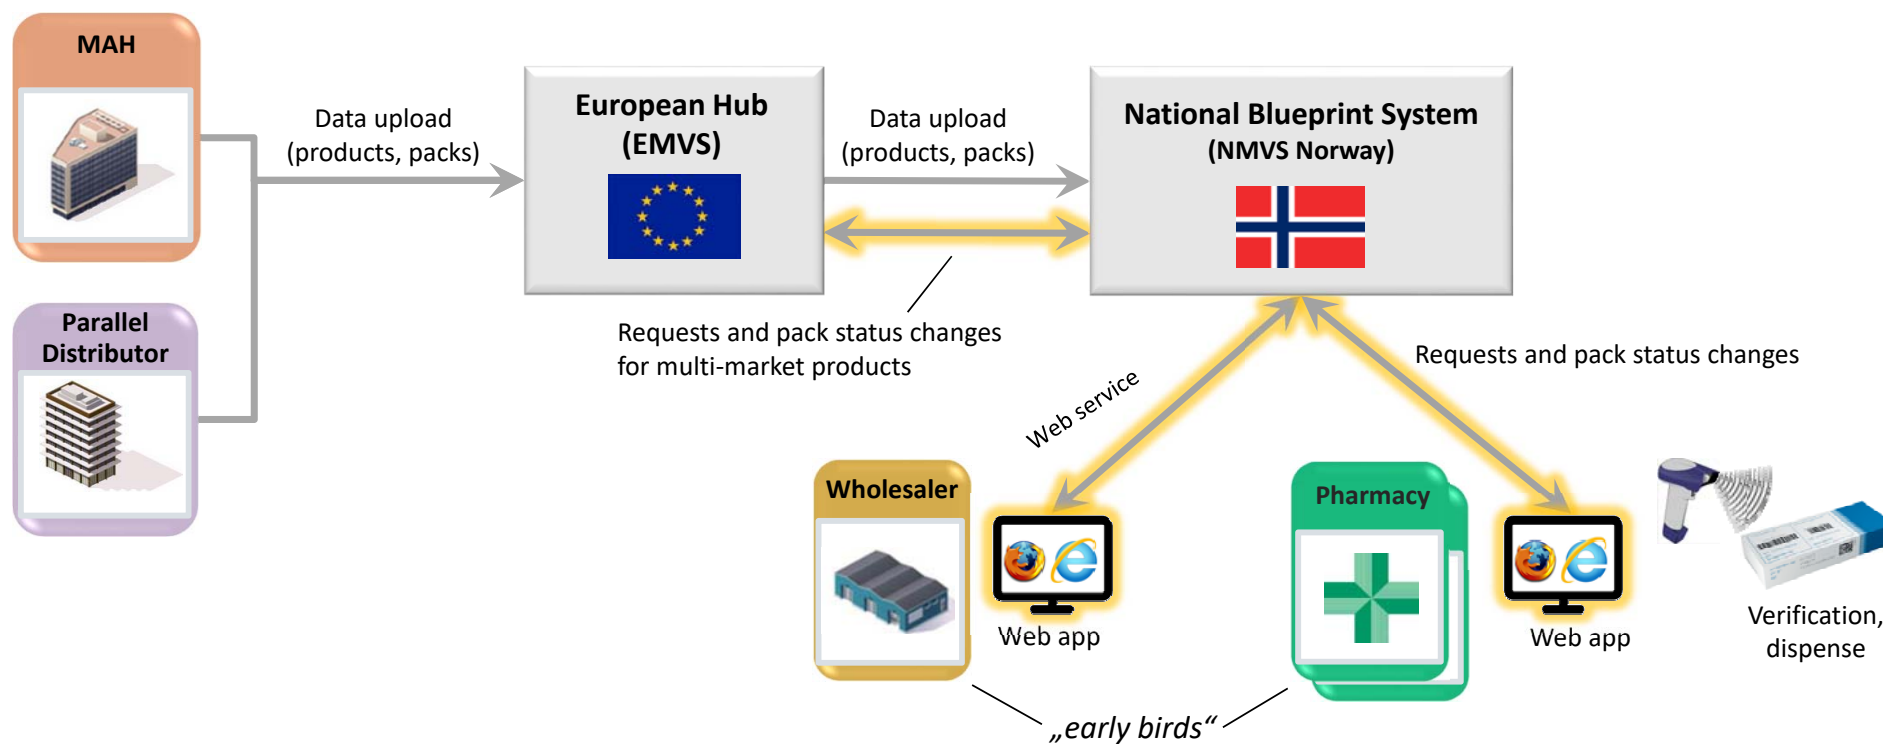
MAH

Parallel Distributor

Data upload (products, packs)

European Hub (EMVS)

Data upload (products, packs)

National Blueprint System (NMVS Norway)

Requests and pack status changes for multi-market products

Web service

Requests and pack status changes

Wholesaler

Web app

Pharmacy

Web app

Verification, dispense

„early birds“